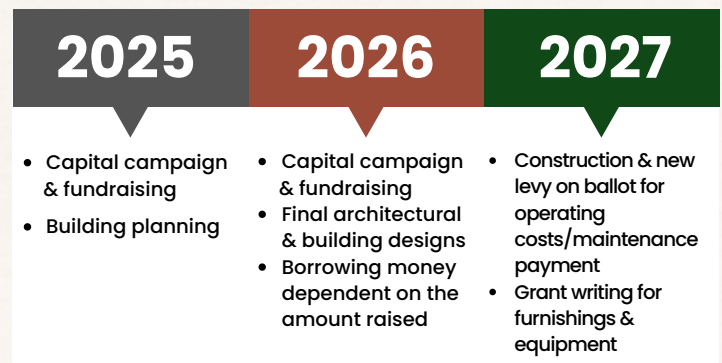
2025

2026

2027

- Capital campaign & fundraising
- Building planning

- Capital campaign & fundraising
- Final architectural & building designs
- Borrowing money dependent on the amount raised

- Construction & new levy on ballot for operating costs/maintenance payment
- Grant writing for furnishings & equipment